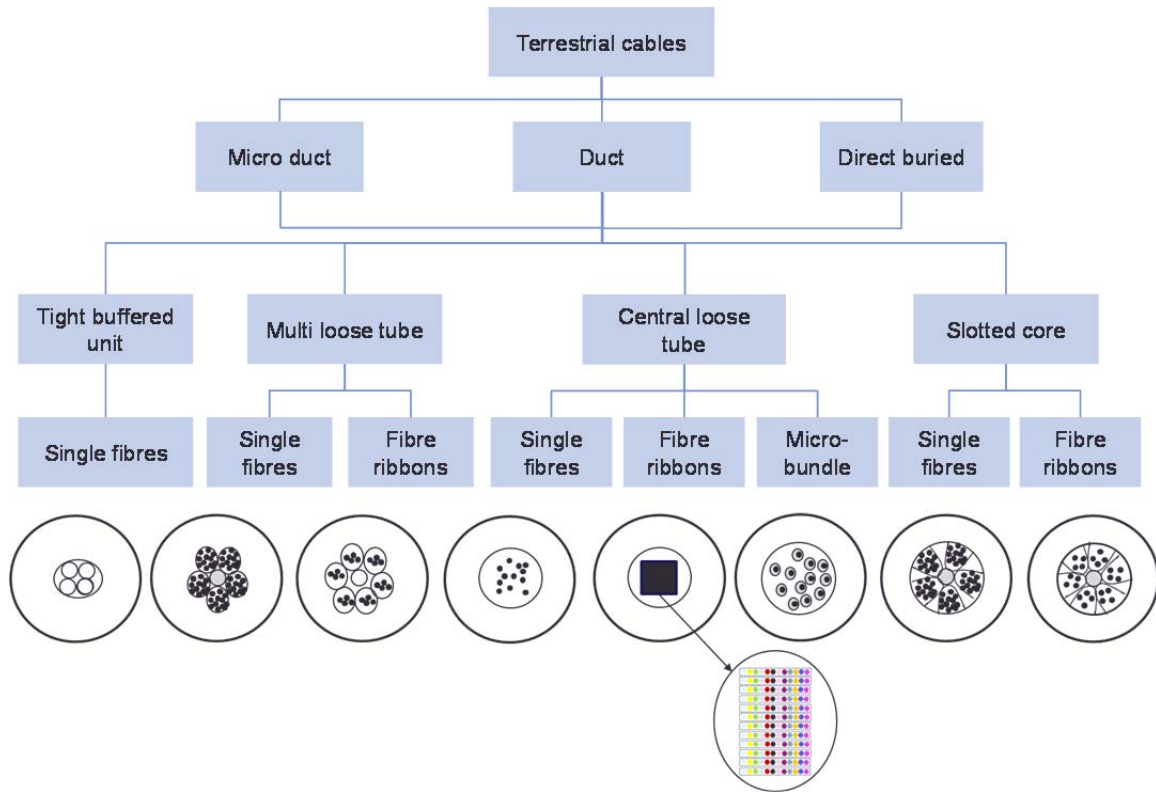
Terrestrial cables

Micro duct

Duct

Direct buried

Tight buffered unit

Multi loose tube

Central loose tube

Slotted core

Single fibres

Single fibres

Fibre ribbons

Single fibres

Fibre ribbons

Micro-bundle

Single fibres

Fibre ribbons